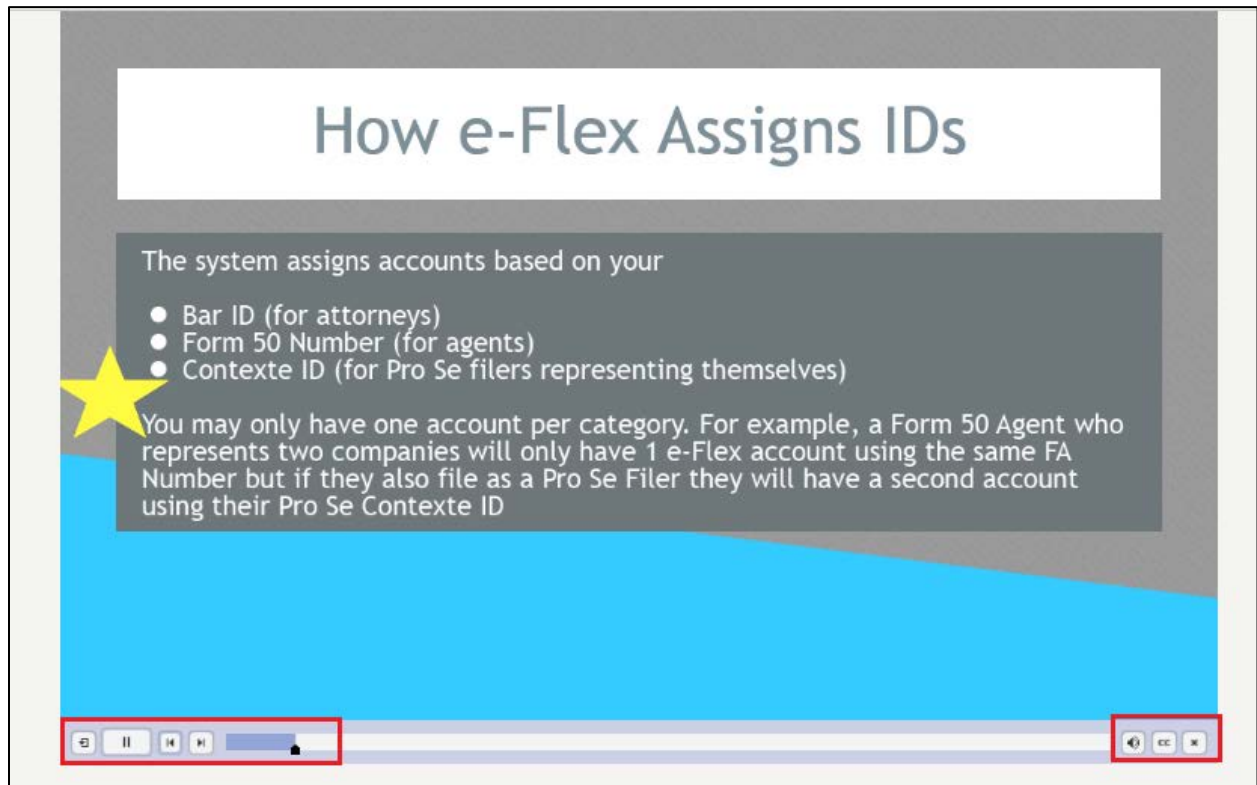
How e-Flex Assigns IDs

The system assigns accounts based on your

- Bar ID (for attorneys)
- Form 50 Number (for agents)
- Contexte ID (for Pro Se filers representing themselves)

You may only have one account per category. For example, a Form 50 Agent who represents two companies will only have 1 e-Flex account using the same FA Number but if they also file as a Pro Se Filer they will have a second account using their Pro Se Contexte ID

CC